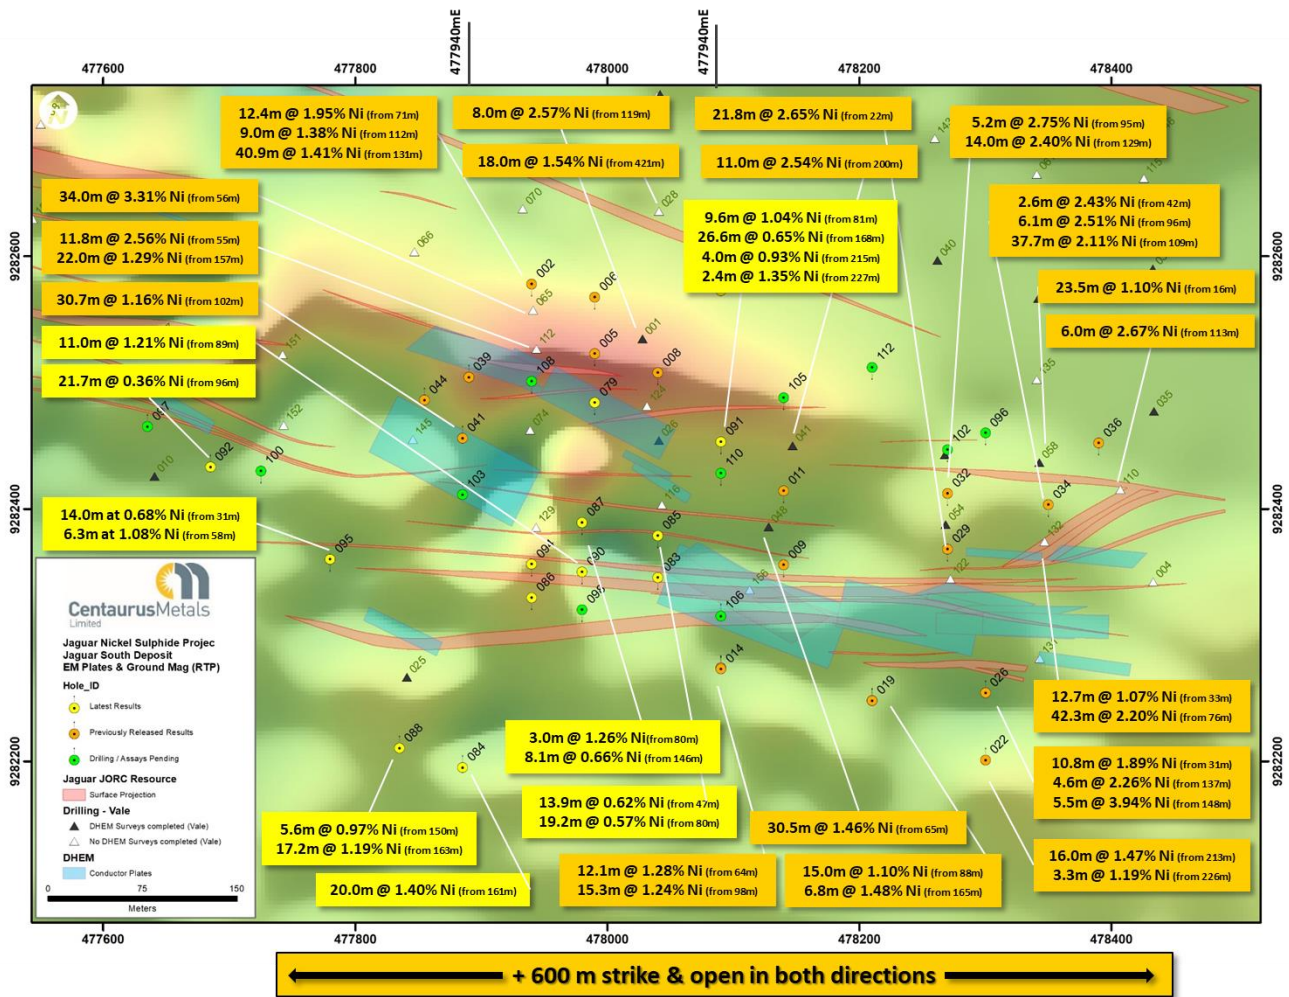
477940mE
477940mE

477600
477800
478000
478200
478400

9282600
9282400
9282200

9282600
9282400
9282200

12.4m @ 1.95% Ni (from 71m)
9.0m @ 1.38% Ni (from 112m)
40.9m @ 1.41% Ni (from 131m)

8.0m @ 2.57% Ni (from 119m)

21.8m @ 2.65% Ni (from 22m)

5.2m @ 2.75% Ni (from 95m)
14.0m @ 2.40% Ni (from 129m)

18.0m @ 1.54% Ni (from 421m)

11.0m @ 2.54% Ni (from 200m)

34.0m @ 3.31% Ni (from 56m)

2.6m @ 2.43% Ni (from 42m)
6.1m @ 2.51% Ni (from 96m)
37.7m @ 2.11% Ni (from 109m)

9.6m @ 1.04% Ni (from 81m)
26.6m @ 0.65% Ni (from 168m)
4.0m @ 0.93% Ni (from 215m)
2.4m @ 1.35% Ni (from 227m)

11.8m @ 2.56% Ni (from 55m)
22.0m @ 1.29% Ni (from 157m)

23.5m @ 1.10% Ni (from 16m)

30.7m @ 1.16% Ni (from 102m)

6.0m @ 2.67% Ni (from 113m)

11.0m @ 1.21% Ni (from 89m)

21.7m @ 0.36% Ni (from 96m)

14.0m at 0.68% Ni (from 31m)
6.3m at 1.08% Ni (from 58m)

070 066 028 002 006 065 001 112 005 008 039 108 044 079 124 105 112 142 040 115 135 017 151 152 145 074 026 041 091 102 096 036 035 010 092 100 103 110 058 110 011 032 034 087 129 116 085 048 054 029 132 095 090 094 083 009 022 004 086 198 106 093 014 131 025 019 026 088 084 022

CentaurusMetals
Limited
Jaguar Nickel Sulphide Projec
Jaguar South Deposit
EM Plates & Ground Mag (RTP)
Hole_ID
Latest Results
Previously Released Results
Drilling / Assays Pending
Jaguar JORC Resource
Surface Projection
Drilling - Vale
DHEM Surveys completed (Vale)
No DHEM Surveys completed (Vale)
DHEM
Conductor Plates
0 75 150
Meters

12.7m @ 1.07% Ni (from 33m)
42.3m @ 2.20% Ni (from 76m)

3.0m @ 1.26% Ni(from 80m)
8.1m @ 0.66% Ni (from 146m)

10.8m @ 1.89% Ni (from 31m)
4.6m @ 2.26% Ni (from 137m)
5.5m @ 3.94% Ni (from 148m)

13.9m @ 0.62% Ni (from 47m)
19.2m @ 0.57% Ni (from 80m)

5.6m @ 0.97% Ni (from 150m)
17.2m @ 1.19% Ni (from 163m)

30.5m @ 1.46% Ni (from 65m)

16.0m @ 1.47% Ni (from 213m)
3.3m @ 1.19% Ni (from 226m)

12.1m @ 1.28% Ni (from 64m)
15.3m @ 1.24% Ni (from 98m)

15.0m @ 1.10% Ni (from 88m)
6.8m @ 1.48% Ni (from 165m)

20.0m @ 1.40% Ni (from 161m)

477600
477800
478000
478200
478400

+ 600 m strike & open in both directions